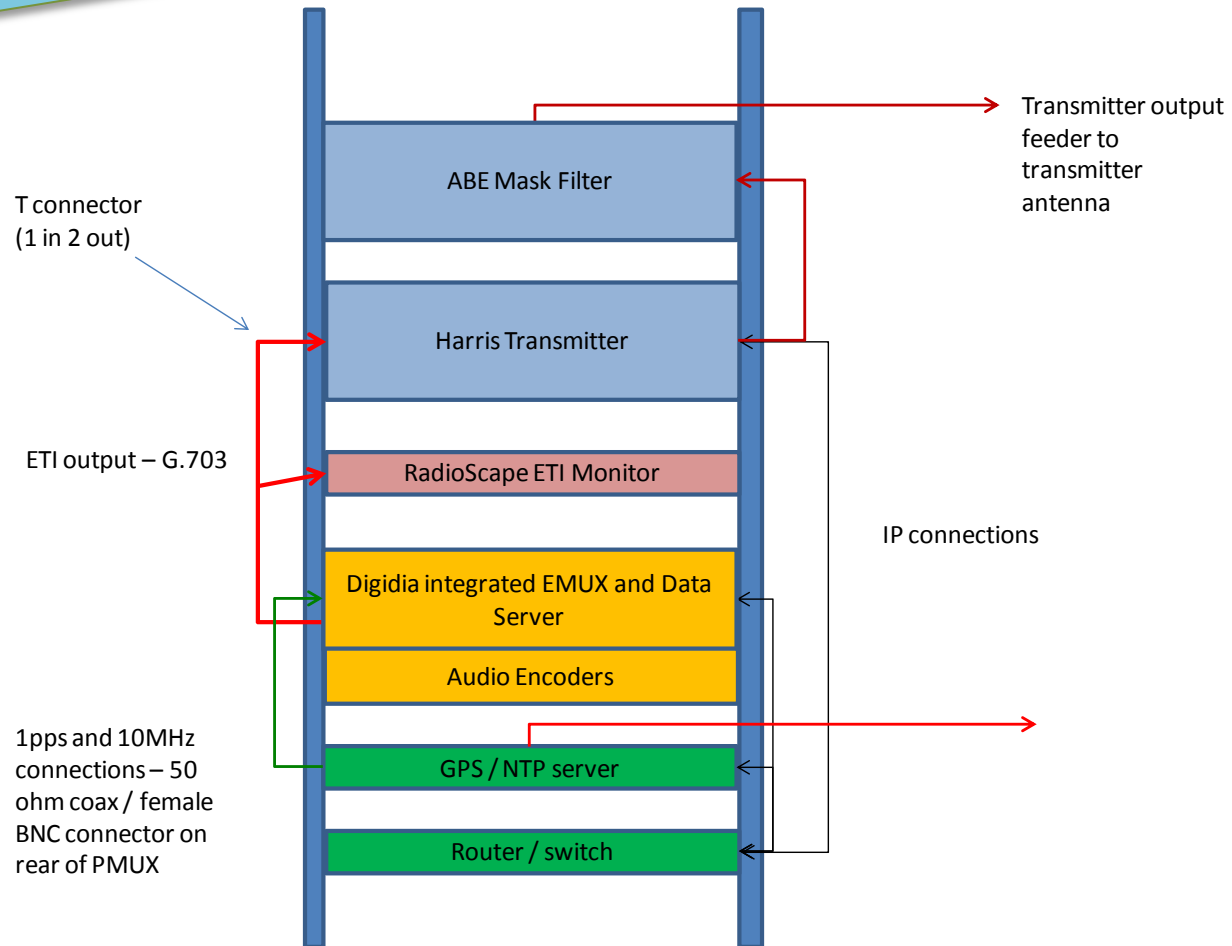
Transmitter output feeder to transmitter antenna

T connector (1 in 2 out)

ABE Mask Filter

Harris Transmitter

ETI output – G.703

RadioScape ETI Monitor

IP connections

Digidia integrated EMUX and Data Server

Audio Encoders

1pps and 10MHz connections – 50 ohm coax / female BNC connector on rear of PMUX

GPS / NTP server

Router / switch